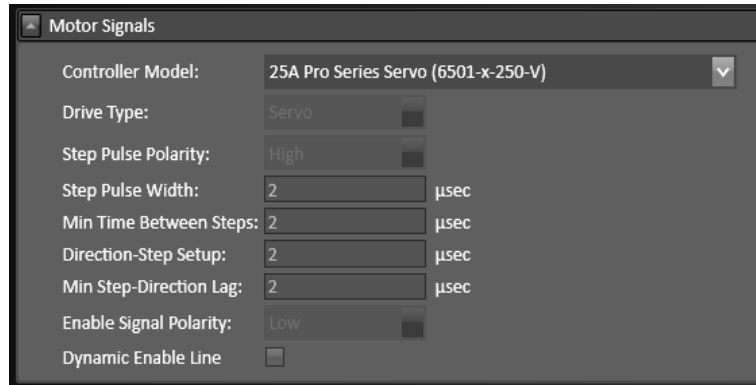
Motor Signals

| | | |
|---|---|---|
| Controller Model: | 25A Pro Series Servo (6501-x-250-V) | |
| Drive Type: | Servo | |
| Step Pulse Polarity: | High | |
| Step Pulse Width: | 2 | µsec |
| Min Time Between Steps: | 2 | µsec |
| Direction-Step Setup: | 2 | µsec |
| Min Step-Direction Lag: | 2 | µsec |
| Enable Signal Polarity: | Low | |
| Dynamic Enable Line | | |